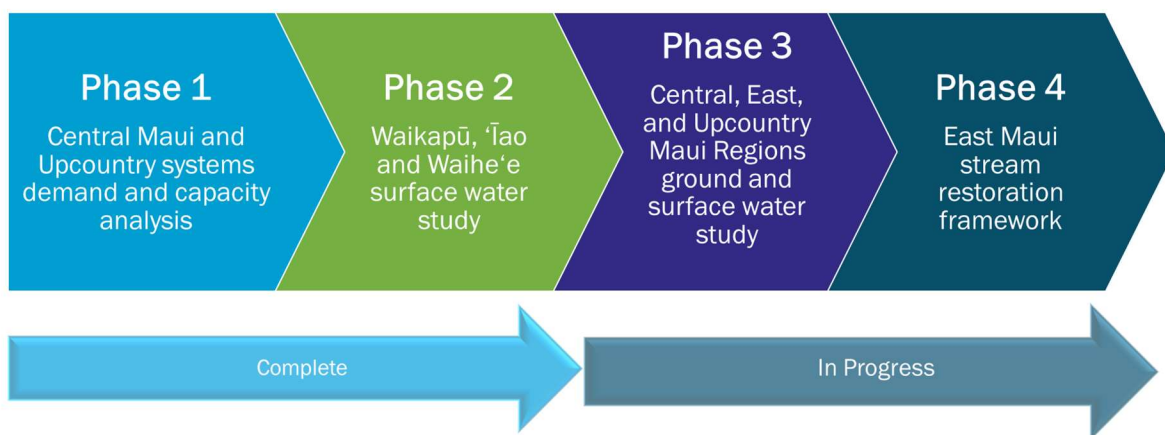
Phase 1
Central Maui and Upcountry systems demand and capacity analysis

Phase 2
Waikapū, ʻĪao and Waiheʻe surface water study

Phase 3
Central, East, and Upcountry Maui Regions ground and surface water study

Phase 4
East Maui stream restoration framework

Complete

In Progress